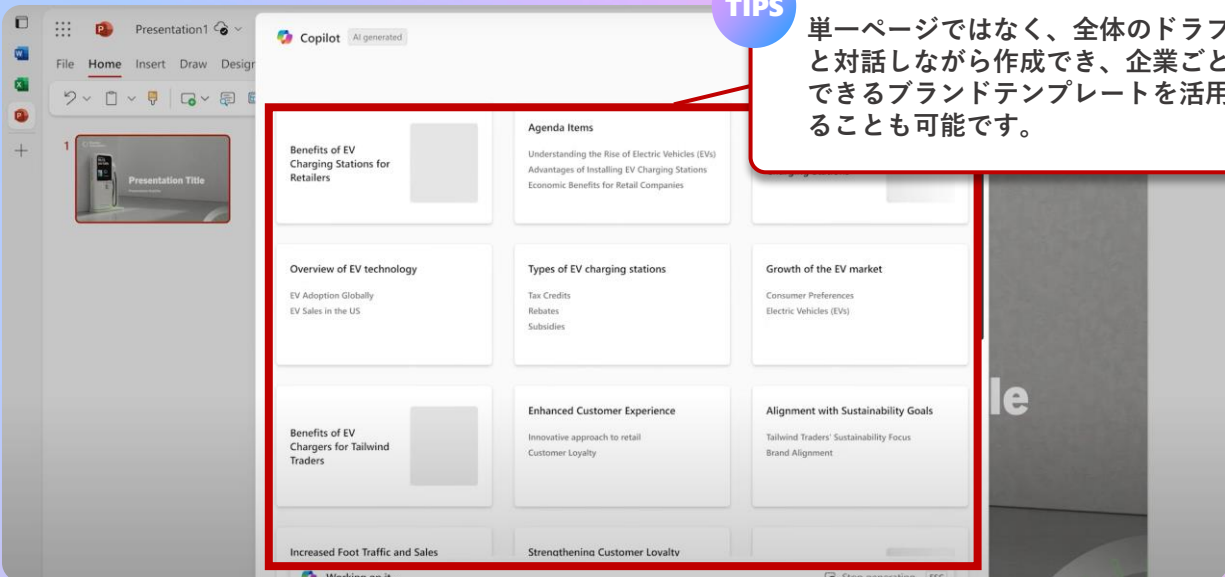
Presentation1

File Home Insert Draw Design

1

Presentation Title

Copilot AI generated

TIPS

単一ページではなく、全体のドラフ と対話しながら作成でき、企業ごと できるブランドテンプレートを活用 ることも可能です。

Benefits of EV Charging Stations for Retailers

Agenda Items

Understanding the Rise of Electric Vehicles (EVs)
Advantages of Installing EV Charging Stations
Economic Benefits for Retail Companies

Overview of EV technology

EV Adoption Globally
EV Sales in the US

Types of EV charging stations

Tax Credits
Rebates
Subsidies

Growth of the EV market

Consumer Preferences
Electric Vehicles (EVs)

Benefits of EV Chargers for Tailwind Traders

Enhanced Customer Experience

Innovative approach to retail
Customer Loyalty

Alignment with Sustainability Goals

Tailwind Traders' Sustainability Focus
Brand Alignment

Increased Foot Traffic and Sales

Strengthening Customer Loyalty

le

Working on it

Stop generating ESC